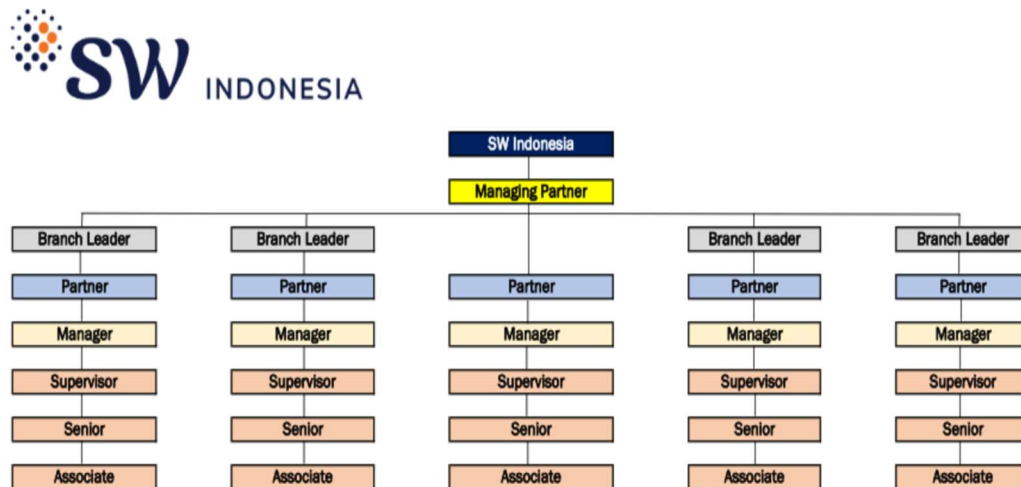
SW INDONESIA

SW Indonesia

Managing Partner

Branch Leader
Partner
Manager
Supervisor
Senior
Associate

Branch Leader
Partner
Manager
Supervisor
Senior
Associate

Partner
Manager
Supervisor
Senior
Associate

Branch Leader
Partner
Manager
Supervisor
Senior
Associate

Branch Leader
Partner
Manager
Supervisor
Senior
Associate